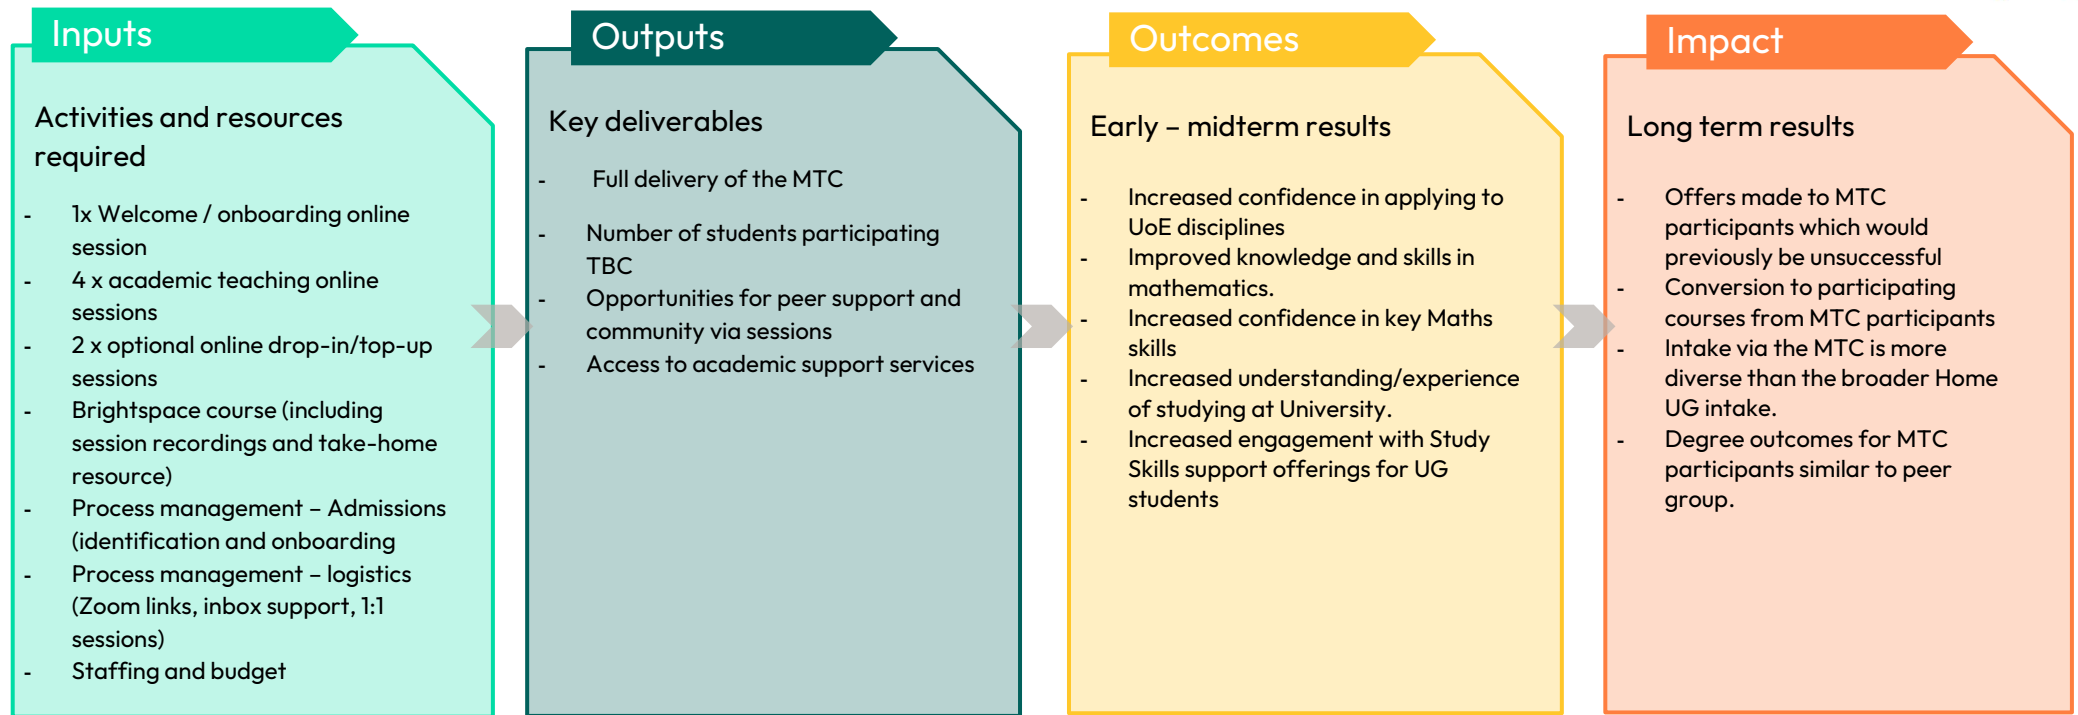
Inputs

Activities and resources required

- 1x Welcome / onboarding online session
- 4 x academic teaching online sessions
- 2 x optional online drop-in/top-up sessions
- Brightspace course (including session recordings and take-home resource)
- Process management – Admissions (identification and onboarding
- Process management – logistics (Zoom links, inbox support, 1:1 sessions)
- Staffing and budget

Outputs

Key deliverables

- Full delivery of the MTC
- Number of students participating TBC
- Opportunities for peer support and community via sessions
- Access to academic support services

Outcomes

Early – midterm results

- Increased confidence in applying to UoE disciplines
- Improved knowledge and skills in mathematics.
- Increased confidence in key Maths skills
- Increased understanding/experience of studying at University.
- Increased engagement with Study Skills support offerings for UG students

Impact

Long term results

- Offers made to MTC participants which would previously be unsuccessful
- Conversion to participating courses from MTC participants
- Intake via the MTC is more diverse than the broader Home UG intake.
- Degree outcomes for MTC participants similar to peer group.